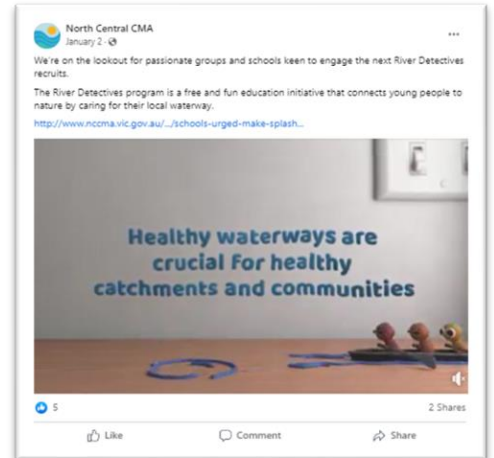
North Central CMA
January 2 · 

...

We're on the lookout for passionate groups and schools keen to engage the next River Detectives recruits.

The River Detectives program is a free and fun education initiative that connects young people to nature by caring for their local waterway.

http://www.nccma.vic.gov.au/.../schools-urged-make-splash...

Healthy waterways are crucial for healthy catchments and communities

5

2 Shares

Like

Comment

Share